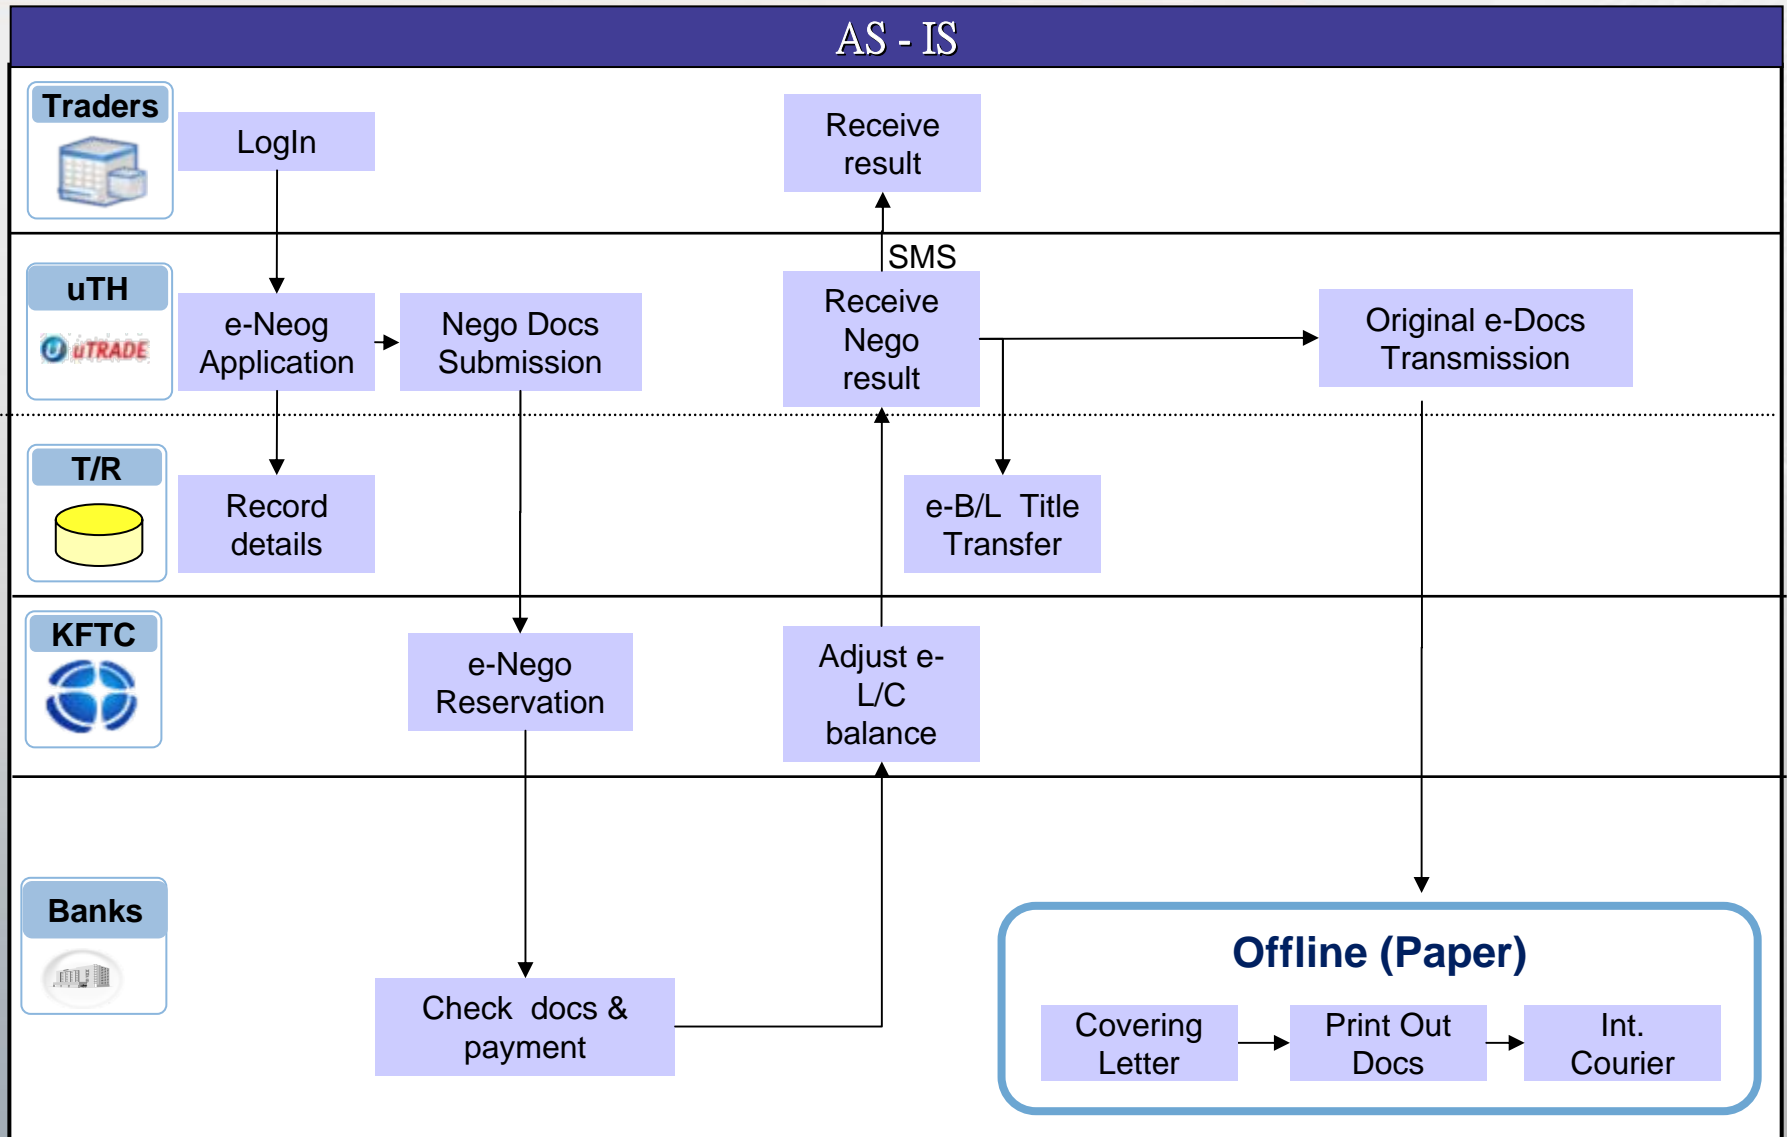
AS - IS

Traders

LogIn

Receive result

SMS

uTH

uTRADE

e-Neog Application

Nego Docs Submission

Receive Nego result

Original e-Docs Transmission

T/R

Record details

e-B/L Title Transfer

KFTC

e-Nego Reservation

Adjust e-L/C balance

Banks

Check docs & payment

Offline (Paper)

Covering Letter

Print Out Docs

Int. Courier